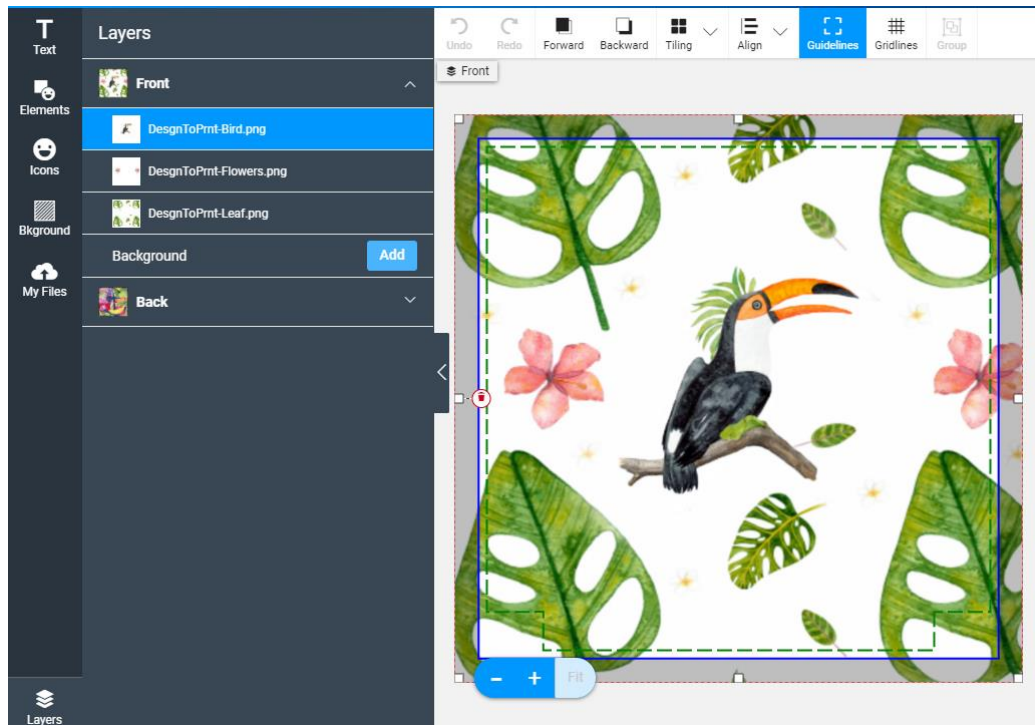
Text
Elements
Icons
Bkground
My Files
Layers

Layers
Front
DesgnToPrnt-Bird.png
DesgnToPrnt-Flowers.png
DesgnToPrnt-Leaf.png
Background
Add
Back

Undo
Redo
Forward
Backward
Tiling
Align
Guidelines
Gridlines
Group

Front

-
+
Fit